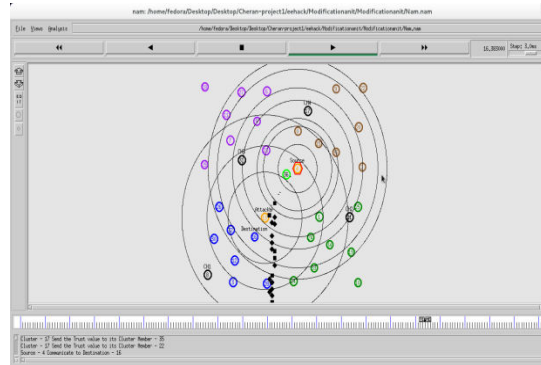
nam: /home/fedora/Desktop/Desktop/Cheran-project1/eehack/Modificationait/Modificationait/Nam.nam

File Views Analysis

/home/fedora/Desktop/Desktop/Cheranproject1/eehack/Modificationait/Modificationait/Nam.nam

16.383046 Step: 3.2ms

CH

CH

Source

Attacker

Destination

CH

CH

Cluster - 17 Send the Trust value to its Cluster Member - 35
Cluster - 17 Send the Trust value to its Cluster Member - 22
Source - 4 Comunicate to Destination - 16